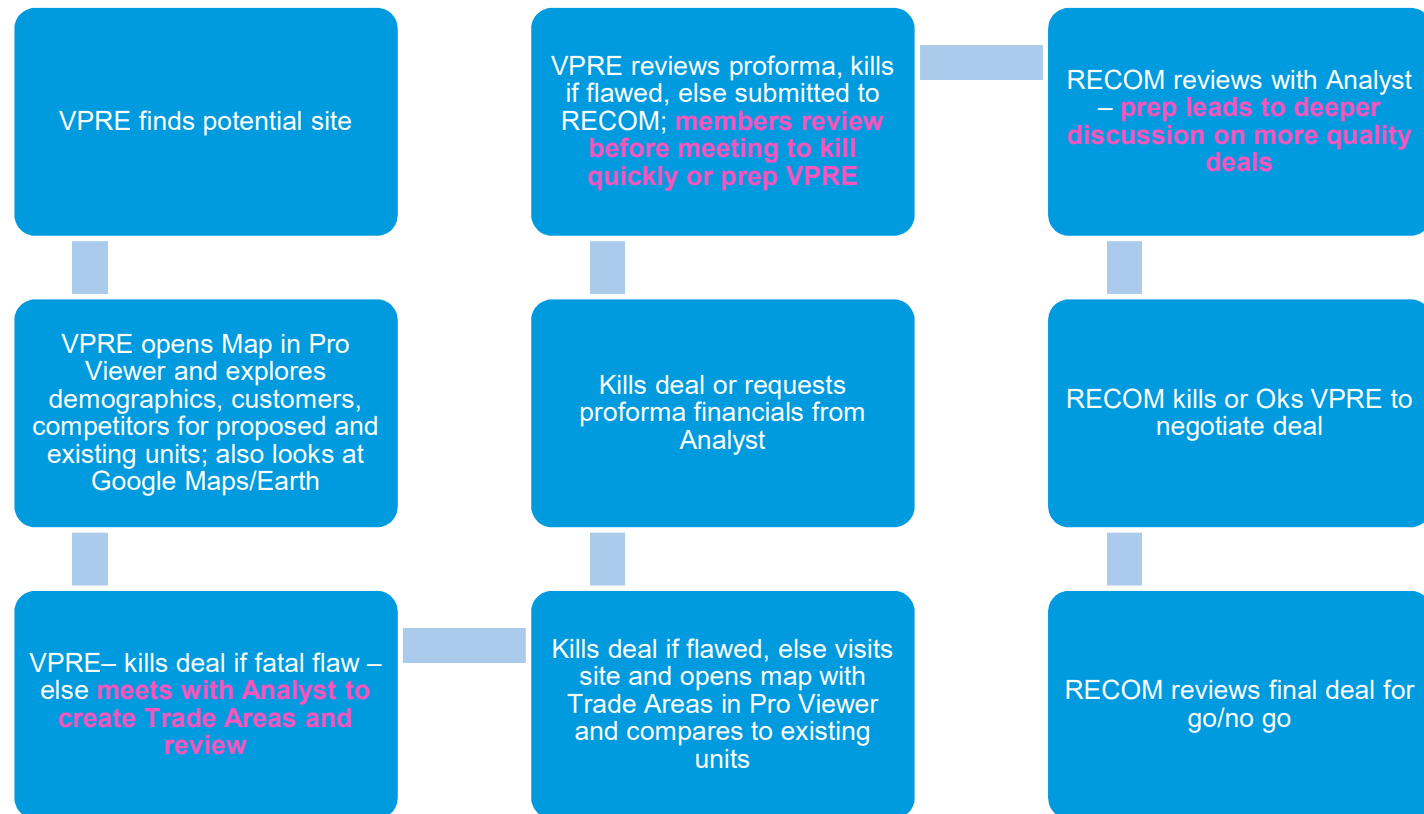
VPRE finds potential site

VPRE opens Map in Pro Viewer and explores demographics, customers, competitors for proposed and existing units; also looks at Google Maps/Earth

VPRE– kills deal if fatal flaw – else meets with Analyst to create Trade Areas and review

Kills deal if flawed, else visits site and opens map with Trade Areas in Pro Viewer and compares to existing units

Kills deal or requests proforma financials from Analyst

VPRE reviews proforma, kills if flawed, else submitted to RECOM; members review before meeting to kill quickly or prep VPRE

RECOM reviews with Analyst – prep leads to deeper discussion on more quality deals

RECOM kills or Oks VPRE to negotiate deal

RECOM reviews final deal for go/no go